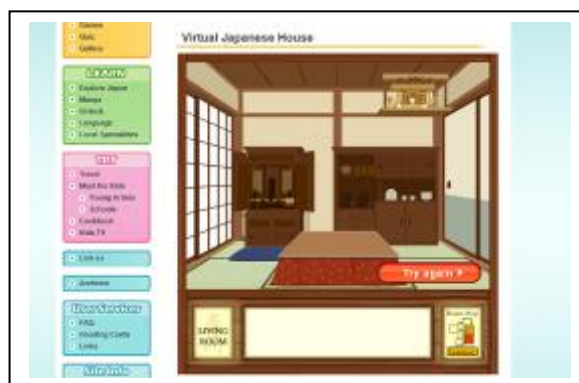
Games
Quiz
Gallery

LEARN
Explore Japan
Manga
Kids-E
Language
Local Specialities

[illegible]
Travel
Meet the Kids
Young Artists
Schools
Cookbook
Kids TV

Link us

Archives

User Services
FAQ
Reading Corner
Links

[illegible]

Virtual Japanese House

Try again

LIVING ROOM

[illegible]